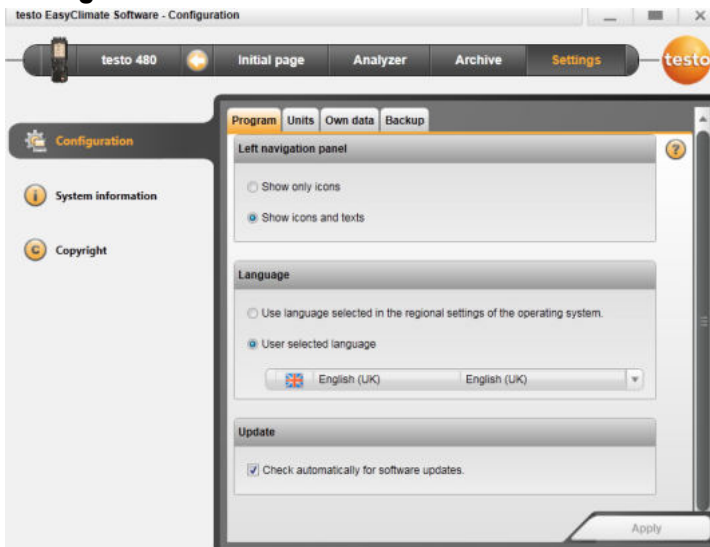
testo EasyClimate Software - Configuration

testo 480

Initial page

Analyzer

Archive

Settings

testo

Configuration

System information

Copyright

Program

Units

Own data

Backup

Left navigation panel

Show only icons

Show icons and texts

Language

Use language selected in the regional settings of the operating system.

User selected language

English (UK)

English (UK)

Update

Check automatically for software updates.

Apply